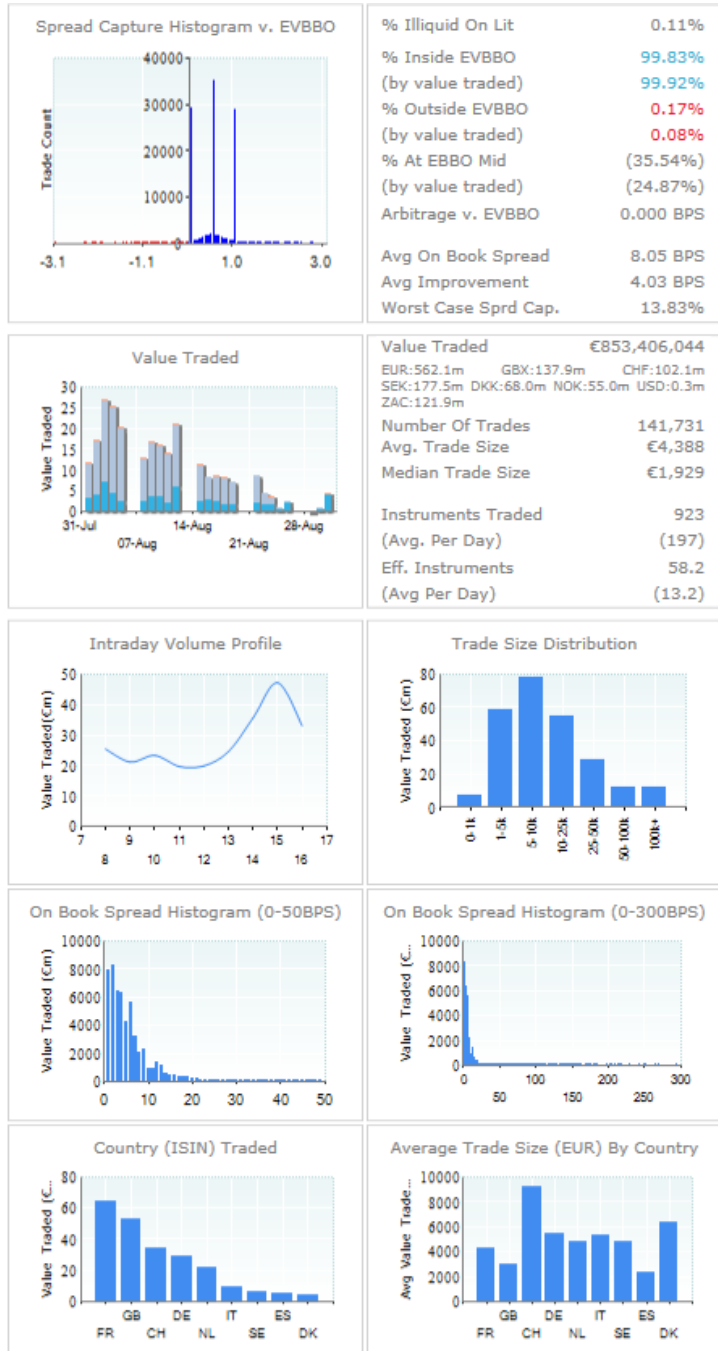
Spread Capture Histogram v. EVBBO

Trade Count

40000
30000
20000
10000
0

-3.1 -1.1 1.0 3.0

% Illiquid On Lit 0.11%
% Inside EVBBO 99.83%
(by value traded) 99.92%
% Outside EVBBO 0.17%
(by value traded) 0.08%
% At EBBO Mid (35.54%)
(by value traded) (24.87%)
Arbitrage v. EVBBO 0.000 BPS

Avg On Book Spread 8.05 BPS
Avg Improvement 4.03 BPS
Worst Case Sprd Cap. 13.83%

Value Traded

Value Traded

30
25
20
15
10
5
0

31-Jul 14-Aug 28-Aug
07-Aug 21-Aug

Value Traded €853,406,044
EUR:562.1m GBX:137.9m CHF:102.1m SEK:177.5m DKK:68.0m NOK:55.0m USD:0.3m ZAC:121.9m
Number Of Trades 141,731
Avg. Trade Size €4,388
Median Trade Size €1,929

Instruments Traded 923
(Avg. Per Day) (197)
Eff. Instruments 58.2
(Avg Per Day) (13.2)

Intraday Volume Profile

Value Traded(€m)

50
40
30
20
10
0

7 9 11 13 15 17
8 10 12 14 16

Trade Size Distribution

Value Traded (€m)

80
60
40
20
0

0-1k 1-5k 5-10k 10-25k 25-50k 50-100k 100k+

On Book Spread Histogram (0-50BPS)

Value Traded (€m)

10000
8000
6000
4000
2000
0

0 10 20 30 40 50

On Book Spread Histogram (0-300BPS)

Value Traded (€...

10000
8000
6000
4000
2000
0

0 100 200 300
50 150 250

Country (ISIN) Traded

Value Traded (€...

80
60
40
20
0

GB DE IT ES
FR CH NL SE DK

Average Trade Size (EUR) By Country

Avg Value Trade...

10000
8000
6000
4000
2000
0

GB DE IT ES
FR CH NL SE DK